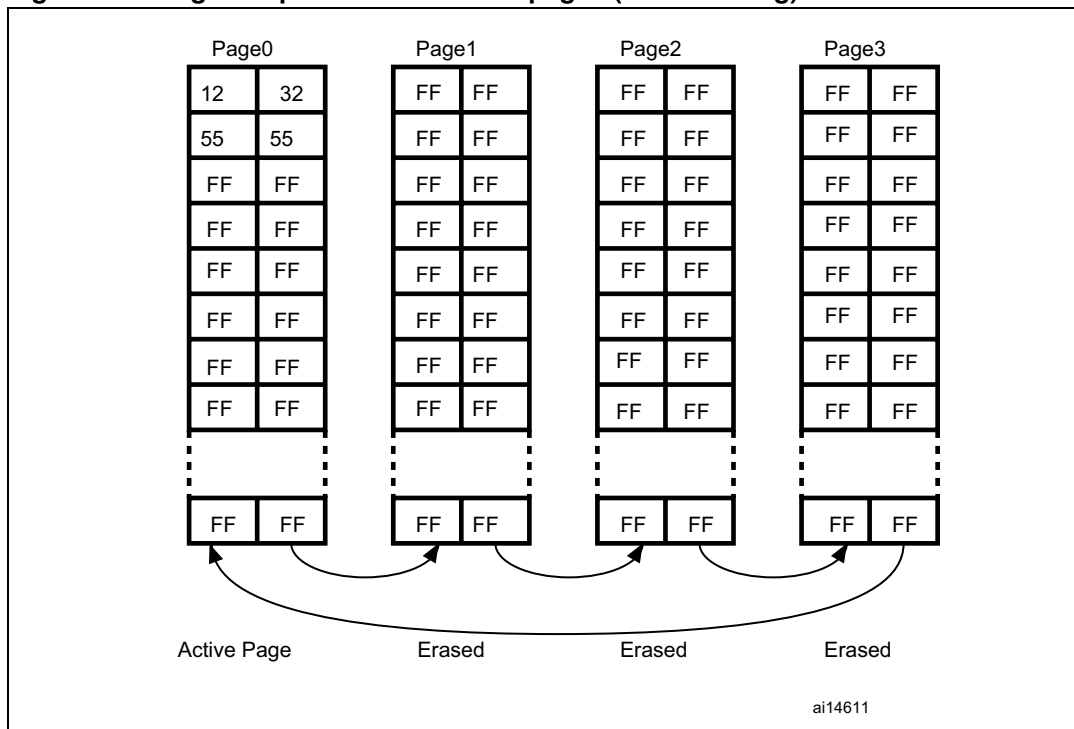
Page0

| 12 | 32 |
|---|---|
| 55 | 55 |
| FF | FF |
| FF | FF |
| FF | FF |
| FF | FF |
| FF | FF |
| FF | FF |
| FF | FF |

Page1

| FF | FF |
|---|---|
| FF | FF |
| FF | FF |
| FF | FF |
| FF | FF |
| FF | FF |
| FF | FF |
| FF | FF |
| FF | FF |

Page2

| FF | FF |
|---|---|
| FF | FF |
| FF | FF |
| FF | FF |
| FF | FF |
| FF | FF |
| FF | FF |
| FF | FF |
| FF | FF |

Page3

| FF | FF |
|---|---|
| FF | FF |
| FF | FF |
| FF | FF |
| FF | FF |
| FF | FF |
| FF | FF |
| FF | FF |
| FF | FF |

Active Page

Erased

Erased

Erased

ai14611